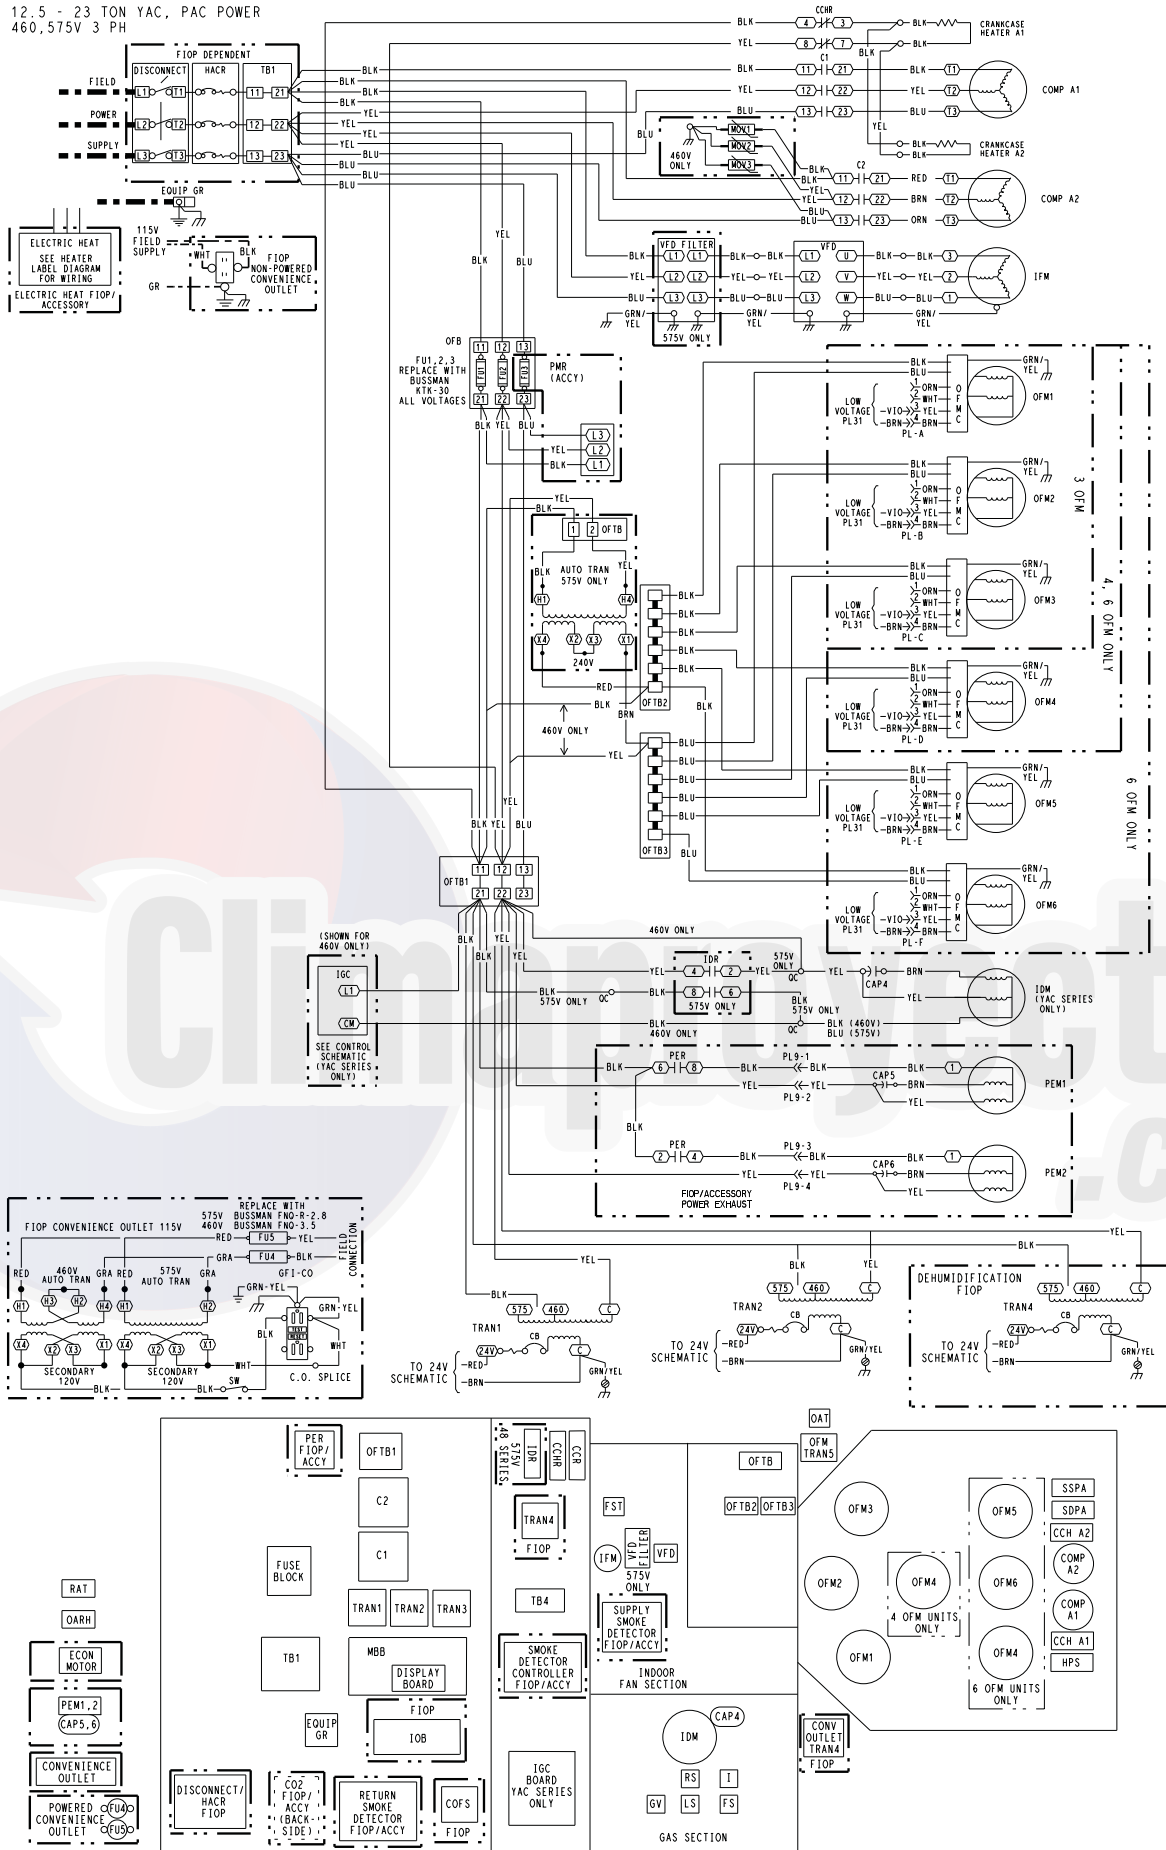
12.5 - 23 TON YAC, PAC POWER
460,575V 3 PH

FIOP DEPENDENT
DISCONNECT HACR TB1
FIELD
POWER
SUPPLY
L1 T1 11 21
L2 T2 12 22
L3 T3 13 23
EQUIP GR

ELECTRIC HEAT
SEE HEATER LABEL DIAGRAM FOR WIRING
ELECTRIC HEAT FIOP/ ACCESSORY

115V FIELD SUPPLY
WHT BLK
FIOP NON-POWERED CONVENIENCE OUTLET
GR

BLK YEL BLK BLK YEL YEL YEL BLU BLU BLU

CCHR
BLK 4 3 BLK CRANKCASE HEATER A1
YEL 8 7 BLK
C1
BLK 11 21 BLK T1
YEL 12 22 YEL T2 COMP A1
BLU 13 23 BLU T3
YEL
BLK CRANKCASE HEATER A2
BLU
MOV1 MOV2 MOV3
460V ONLY
C2
BLK 11 21 RED T1
YEL 12 22 BRN T2 COMP A2
BLU 13 23 ORN T3

VFD FILTER
BLK L1 L1 BLK
YEL L2 L2 YEL
BLU L3 L3 BLU
GRN/ YEL
575V ONLY
VFD
L1 U BLK BLK 3
L2 V YEL YEL 2 IFM
L3 W BLU BLU 1
GRN/ YEL
GRN/ YEL

YEL BLK BLU

OFB
FU1,2,3 REPLACE WITH BUSSMAN KTK-30 ALL VOLTAGES
11 12 13
FU1 FU2 FU3
21 22 23
BLK YEL BLU
PMR (ACCY)
L3 YEL L2 BLK L1

YEL
BLK
1 2 OFTB
AUTO TRAN 575V ONLY
BLK YEL
H1 H4
X4 X2 X3 X1
240V
RED
BLK
BRN
OFTB2
460V ONLY
YEL
BLK BLK BLK BLK BLK
BLU BLU BLU BLU BLU
OFTB3
BLU
BLK

BLK BLU 1 ORN 2 WHT 3 YEL 4 BRN
LOW VOLTAGE PL31 VIO BRN PL-A OFMC OFM1 GRN/ YEL
PL-B OFM2
PL-C OFM3
PL-D OFM4
PL-E OFM5
PL-F OFM6
3 OFM
4, 6 OFM ONLY
6 OFM ONLY

BLK YEL YEL BLU
11 12 13
OFTB1
21 22 23
BLK YEL
BLK YEL
460V ONLY

(SHOWN FOR 460V ONLY)
IGC
L1
CM
SEE CONTROL SCHEMATIC (YAC SERIES ONLY)

IDR
YEL 4 2
BLK 575V ONLY BLK 8 6
575V ONLY
575V ONLY YEL CAP4 BRN
YEL
BLK 575V ONLY
BLK 460V ONLY
BLK (460V) BLU (575V)
IDM (YAC SERIES ONLY)

PER
BLK 6 8 PL9-1 BLK BLK 1
YEL PL9-2 YEL CAP5 BRN YEL PEM1
BLK
PER
2 4 PL9-3 BLK BLK 1
YEL PL9-4 YEL CAP6 BRN YEL PEM2
FIOP/ACCESSORY POWER EXHAUST

YEL
BLK
BLK YEL
YEL
BLK 575 460 C
TRAN1
24V CB C
TO 24V SCHEMATIC RED BRN GRN/YEL
575 460 C
TRAN2
24V CB C
TO 24V SCHEMATIC RED BRN GRN/YEL
DEHUMIDIFICATION FIOP
575 460 C
TRAN4
24V CB C
TO 24V SCHEMATIC RED BRN GRN/YEL

FIOP CONVENIENCE OUTLET 115V
REPLACE WITH 575V BUSSMAN FNQ-R-2.8 460V BUSSMAN FNQ-3.5
RED FU5 YEL
GRA FU4 BLK
FIELD CONNECTION
RED 460V AUTO TRAN GRA RED 575V AUTO TRAN GRA
H1 H3 H2 H4 H1 H2
GFI-CO GRN-YEL
TEST RESET
BLK WHT
X4 X2 X3 X1 X4 X2 X3 X1
SECONDARY 120V SECONDARY 120V
WHT
BLK BLK SW
C.O. SPLICE

RAT
OARH
ECON MOTOR
PEM1,2 CAP5,6
CONVENIENCE OUTLET
POWERED CONVENIENCE OUTLET FU4 FU5
PER FIOP/ ACCY
OFTB1
C2
C1
FUSE BLOCK
TRAN1 TRAN2 TRAN3
TB1
MBB
DISPLAY BOARD
FIOP
IOB
EQUIP GR
DISCONNECT/ HACR FIOP
CO2 FIOP/ ACCY (BACK-SIDE)
RETURN SMOKE DETECTOR FIOP/ACCY
COFS FIOP
48 SERIES 575V IDR CCHR CCR
TRAN4 FIOP
TB4
SMOKE DETECTOR CONTROLLER FIOP/ACCY
IGC BOARD YAC SERIES ONLY
FST
IFM VFD FILTER VFD
575V ONLY
SUPPLY SMOKE DETECTOR FIOP/ACCY
INDOOR FAN SECTION
IDM CAP4
RS I
GV LS FS
GAS SECTION
OAT
OFM TRAN5
OFTB
OFTB2 OFTB3
OFM3
OFM2
OFM4
4 OFM UNITS ONLY
OFM1
OFM5
OFM6
OFM4
6 OFM UNITS ONLY
SSPA
SDPA
CCH A2
COMP A2
COMP A1
CCH A1
HPS
CONV OUTLET TRAN4 FIOP